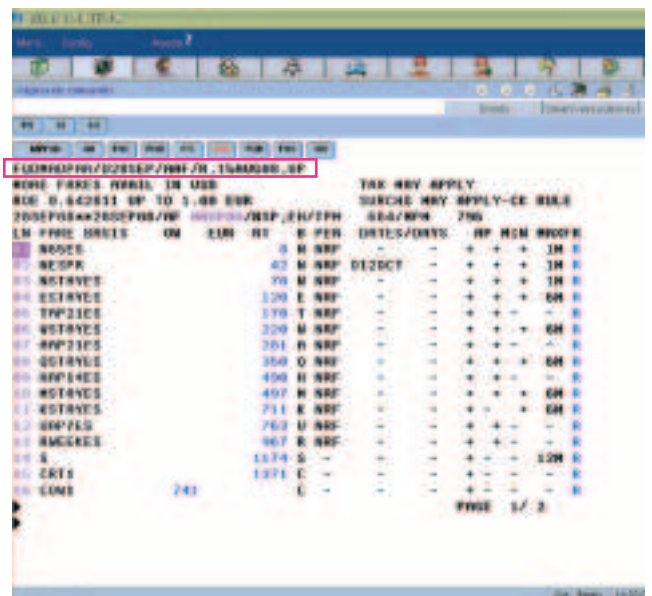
FQDMADPAR/D28SEP/AAF/R,15AUG08,UP
MORE FARES AVAIL IN USD                    TAX MAY APPLY
ROE 0.642811 UP TO 1.00 EUR                SURCHG MAY APPLY-CK RULE
28SEP08**28SEP08/AF MADPAR/NSP;EH/TPM  664/MPM  796
LN FARE BASIS    OW    EUR    RT    B PEN  DATES/DAYS   AP MIN MAX R
01 NOSEE                         8  N NRF    -      -    -   -   -  R
02 NESPR                        42  N NRF  D12OCT   -    +   +   +  1M R
03 NSTAYEE                      78  N NRF    -      -    +   +   +  1M R
04 ESTAYEE                     128  E NRF    -      -    +   +   +  6M R
05 TAP21EE                     178  T NRF    -      -    +   +   -   -  R
06 WSTAYEE                     228  W NRF    -      -    +   +   +  6M R
07 HAP21EE                     281  H NRF    -      -    +   +   -   -  R
08 QSTAYEE                     358  Q NRF    -      -    +   +   +  6M R
09 HAP14EE                     408  H NRF    -      -    +   +   -   -  R
10 HSTAYEE                     497  H NRF    -      -    +   +   +  6M R
11 KSTAYEE                     711  K NRF    -      -    +   +   +  6M R
12 UAP7EE                      762  U NRF    -      -    +   +   -   -  R
13 RWEEKEE                     967  R NRF    -      -    +   +   -   -  R
14 S                          1174  S  -     -      -    +   -   -  12M R
15 CRT1                       1371  C  -     -      -    +   -   -   -  R
16 CONE           741               C  -     -      -    +   -   -   -  R
                                              PAGE   1/ 2